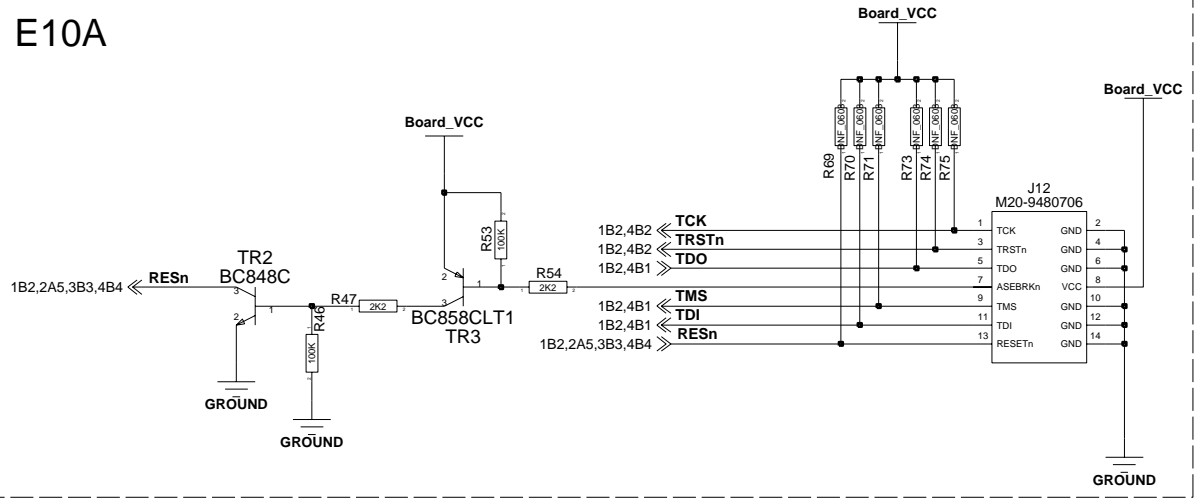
E10A

Board_VCC

Board_VCC

Board_VCC

NF_0603 NF_0603 NF_0603 NF_0603 NF_0603 NF_0603

R69 R70 R71 R73 R74 R75

J12
M20-9480706

| | | | |
|---|---|---|---|
| 1 | TCK | GND | 2 |
| 3 | TRSTn | GND | 4 |
| 5 | TDO | GND | 6 |
| 7 | ASEBRKn | VCC | 8 |
| 9 | TMS | GND | 10 |
| 11 | TDI | GND | 12 |
| 13 | RESETn | GND | 14 |

1B2,4B2 TCK
1B2,4B2 TRSTn
1B2,4B1 TDO
1B2,4B1 TMS
1B2,4B1 TDI
1B2,2A5,3B3,4B4 RESn

R53 100K

R54 2K2

TR2
BC848C

1B2,2A5,3B3,4B4 RESn

R47 2K2

R46 100K

BC858CLT1
TR3

GROUND

GROUND

GROUND